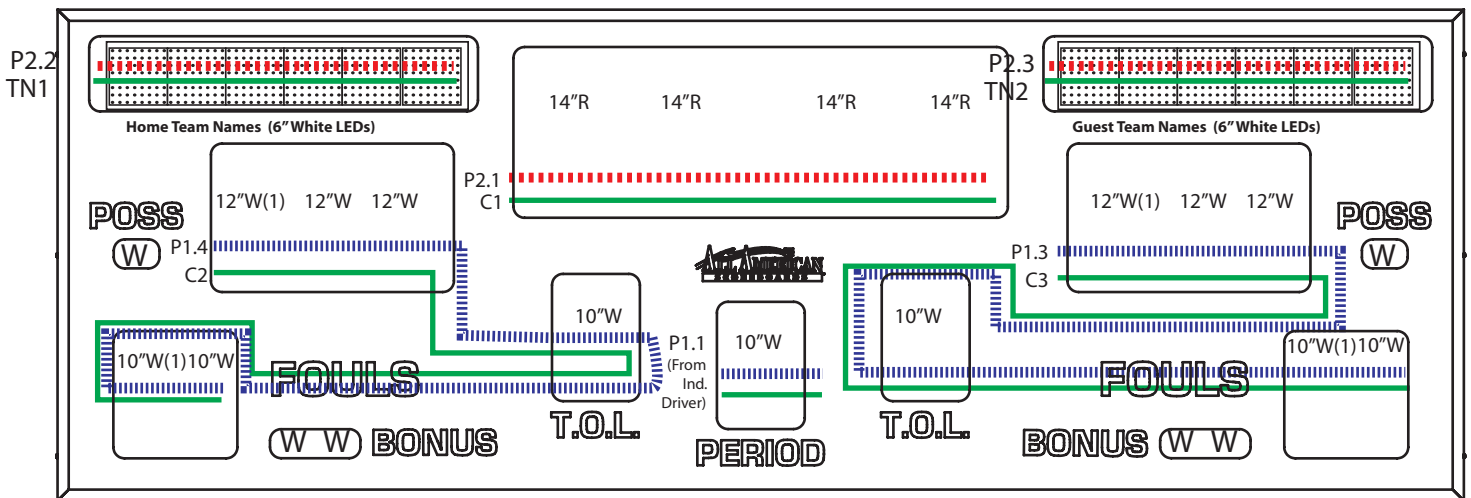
P2.2
TN1

Home Team Names (6" White LEDs)

14"R 14"R 14"R 14"R

P2.1
C1

P2.3
TN2

Guest Team Names (6" White LEDs)

12"W(1) 12"W 12"W

POSS
W

P1.4
C2

ALL AMERICAN

12"W(1) 12"W 12"W

POSS
W

P1.3
C3

10"W

10"W

P1.1
(From Ind. Driver)

10"W

10"W(1)10"W

FOULS

10"W(1)10"W

FOULS

W W BONUS

T.O.L.

PERIOD

T.O.L.

BONUS W W